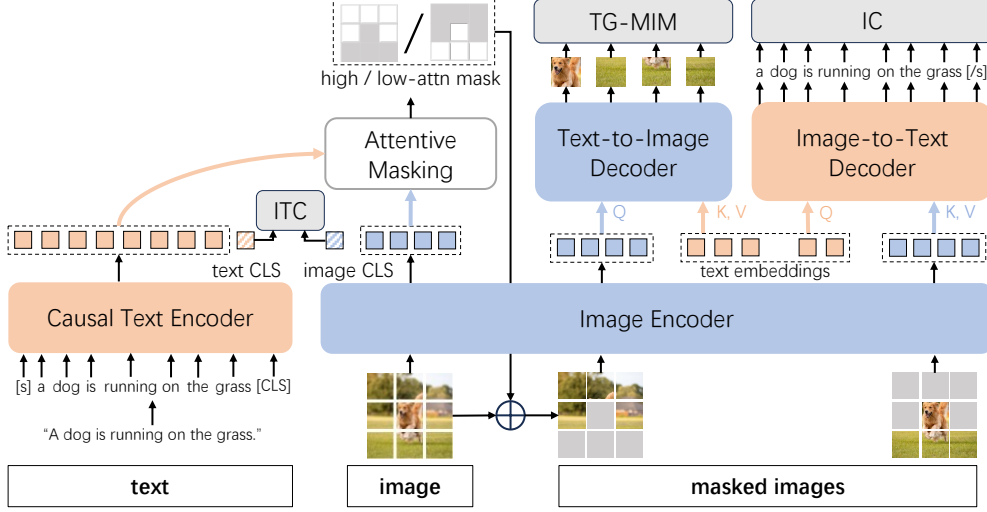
high / low-attn mask

TG-MIM

IC

a dog is running on the grass [/s]

Attentive Masking

Text-to-Image Decoder

Image-to-Text Decoder

ITC

Q

K, V

Q

K, V

text CLS

image CLS

text embeddings

Causal Text Encoder

Image Encoder

[s] a dog is running on the grass [CLS]

“A dog is running on the grass.”

text

image

masked images